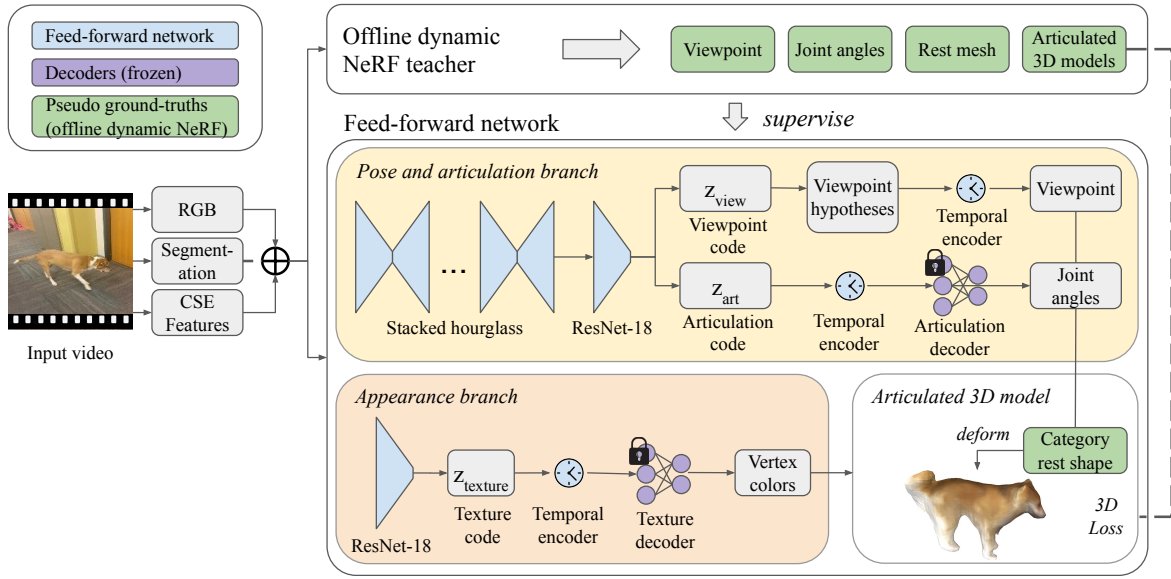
Feed-forward network
Decoders (frozen)
Pseudo ground-truths (offline dynamic NeRF)

Offline dynamic NeRF teacher

Viewpoint
Joint angles
Rest mesh
Articulated 3D models

supervise

Feed-forward network

Pose and articulation branch

RGB
Segmentation
CSE Features

Input video

...

Stacked hourglass
ResNet-18

$z_{view}$
Viewpoint code

Viewpoint hypotheses

Temporal encoder

Viewpoint

$z_{art}$
Articulation code

Temporal encoder

Articulation decoder

Joint angles

Appearance branch

ResNet-18

$z_{texture}$
Texture code

Temporal encoder

Texture decoder

Vertex colors

Articulated 3D model

deform

Category rest shape

3D Loss